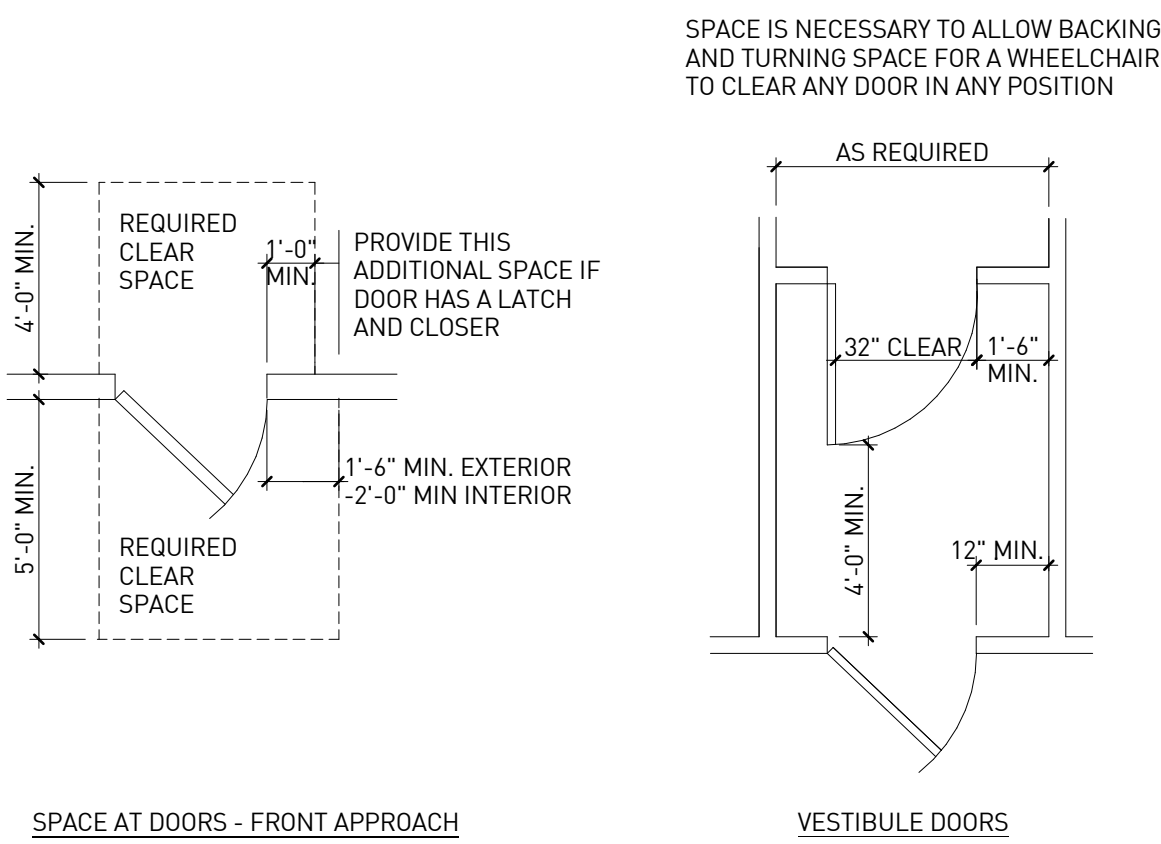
SPACE IS NECESSARY TO ALLOW BACKING AND TURNING SPACE FOR A WHEELCHAIR TO CLEAR ANY DOOR IN ANY POSITION

4'-0" MIN.

REQUIRED CLEAR SPACE

1'-0" MIN.

PROVIDE THIS ADDITIONAL SPACE IF DOOR HAS A LATCH AND CLOSER

5'-0" MIN.

1'-6" MIN. EXTERIOR
-2'-0" MIN INTERIOR

REQUIRED CLEAR SPACE

AS REQUIRED

32" CLEAR

1'-6" MIN.

4'-0" MIN.

12" MIN.

SPACE AT DOORS - FRONT APPROACH

VESTIBULE DOORS